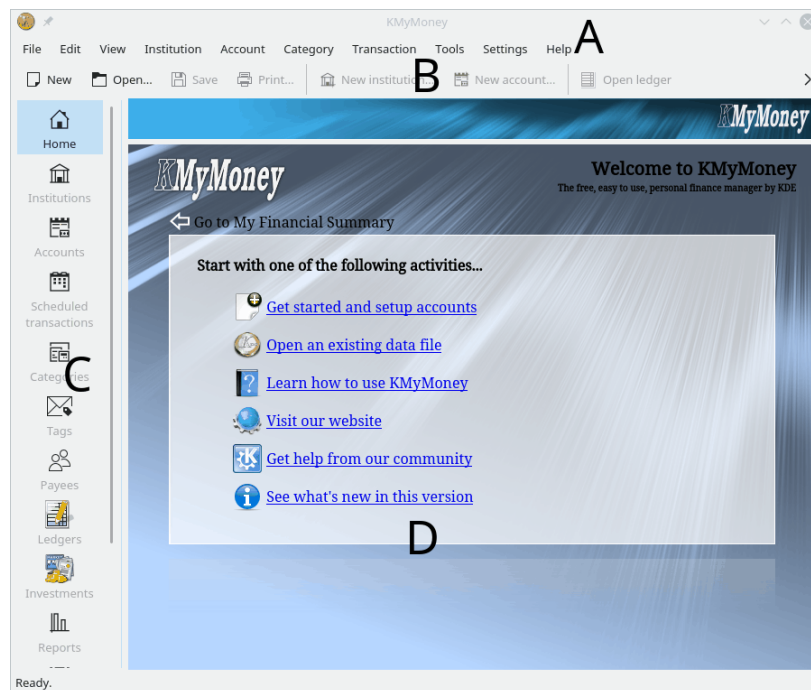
KMyMoney

File Edit View Institution Account Category Transaction Tools Settings Help A

New Open... Save Print... New institutio B New account... Open ledger

Home
Institutions
Accounts
Scheduled transactions
Catego C es
Tags
Payees
Ledgers
Investments
Reports

KMyMoney

KMyMoney

Welcome to KMyMoney
The free, easy to use, personal finance manager by KDE

Go to My Financial Summary

Start with one of the following activities...

Get started and setup accounts

Open an existing data file

Learn how to use KMyMoney

Visit our website

Get help from our community

See what's new in this version

D

Ready.